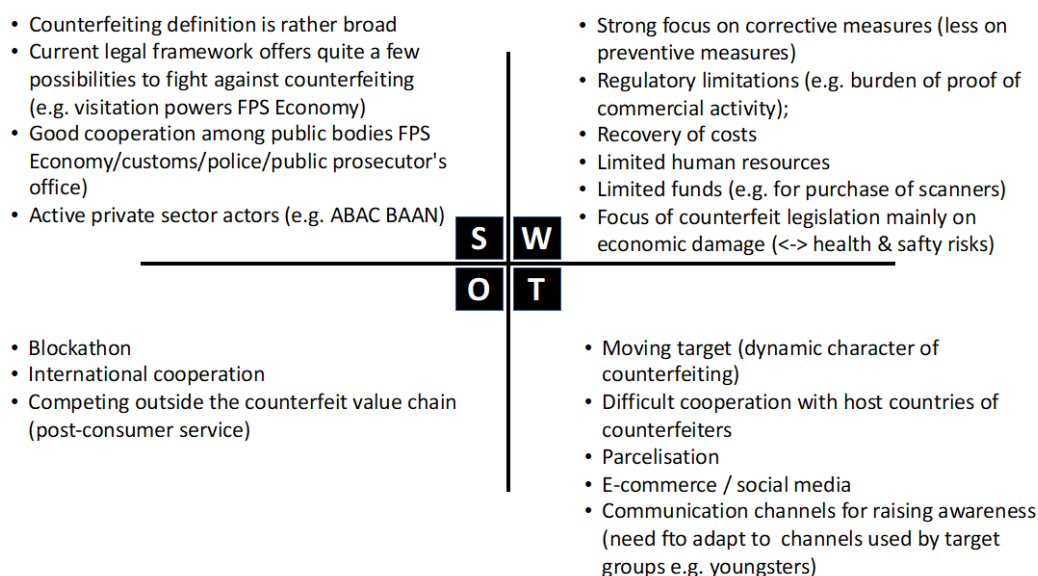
- Counterfeiting definition is rather broad
- Current legal framework offers quite a few possibilities to fight against counterfeiting (e.g. visitation powers FPS Economy)
- Good cooperation among public bodies FPS Economy/customs/police/public prosecutor's office)
- Active private sector actors (e.g. ABAC BAAN)

- Strong focus on corrective measures (less on preventive measures)
- Regulatory limitations (e.g. burden of proof of commercial activity);
- Recovery of costs
- Limited human resources
- Limited funds (e.g. for purchase of scanners)
- Focus of counterfeit legislation mainly on economic damage (<-> health & safty risks)

S W
O T

- Blockathon
- International cooperation
- Competing outside the counterfeit value chain (post-consumer service)

- Moving target (dynamic character of counterfeiting)
- Difficult cooperation with host countries of counterfeiters
- Parcelisation
- E-commerce / social media
- Communication channels for raising awareness (need fto adapt to channels used by target groups e.g. youngsters)